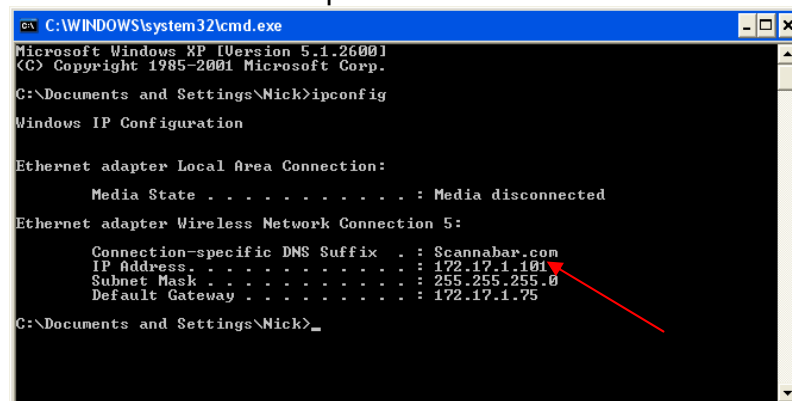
C:\WINDOWS\system32\cmd.exe

Microsoft Windows XP [Version 5.1.2600]
(C) Copyright 1985-2001 Microsoft Corp.

C:\Documents and Settings\Nick>ipconfig

Windows IP Configuration

Ethernet adapter Local Area Connection:

Media State . . . . . . . . . . . : Media disconnected

Ethernet adapter Wireless Network Connection 5:

Connection-specific DNS Suffix . : Scannabar.com
IP Address. . . . . . . . . . . . : 172.17.1.101
Subnet Mask . . . . . . . . . . . : 255.255.255.0
Default Gateway . . . . . . . . . : 172.17.1.75

C:\Documents and Settings\Nick>_